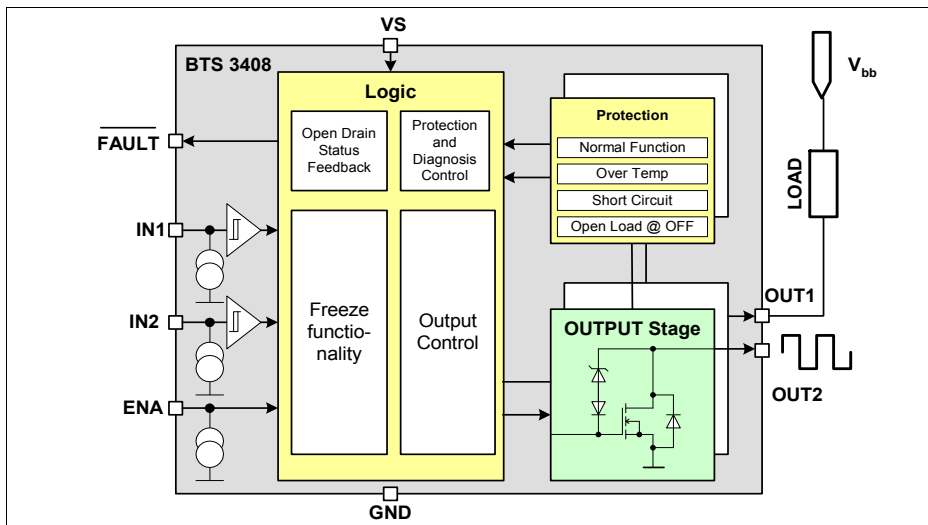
VS

BTS 3408

Logic

Open Drain Status Feedback

Protection and Diagnosis Control

Protection

Normal Function

Over Temp

Short Circuit

Open Load @ OFF

$V_{bb}$

LOAD

$\overline{\text{FAULT}}$

IN1

IN2

ENA

Freeze functionality

Output Control

OUTPUT Stage

OUT1

OUT2

GND